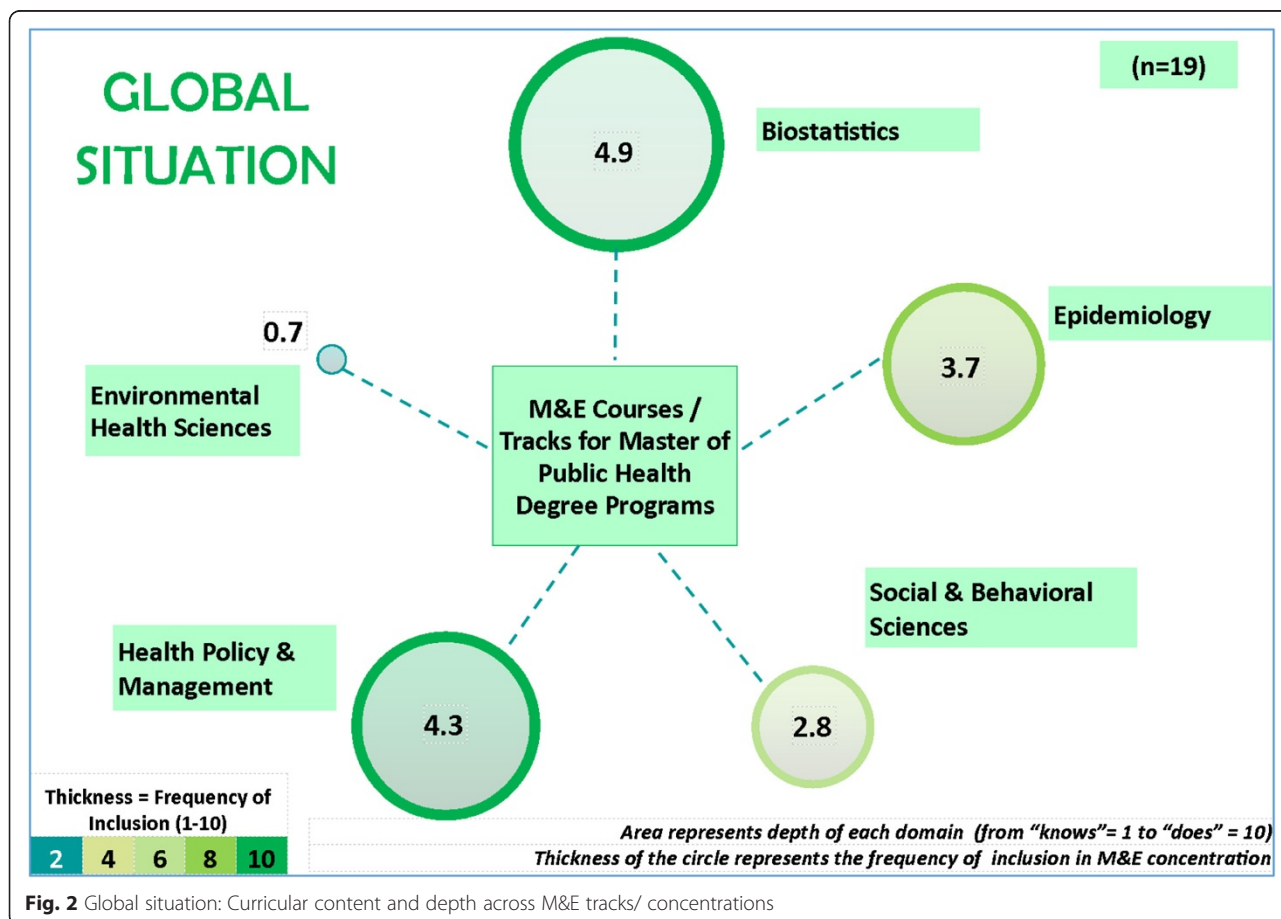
GLOBAL SITUATION

(n=19)

4.9

Biostatistics

Epidemiology

3.7

0.7

Environmental Health Sciences

M&E Courses / Tracks for Master of Public Health Degree Programs

Social & Behavioral Sciences

Health Policy & Management

4.3

2.8

Thickness = Frequency of Inclusion (1-10)

| 2 | 4 | 6 | 8 | 10 |
|---|---|---|---|---|

Area represents depth of each domain (from "knows"= 1 to "does" = 10)

Thickness of the circle represents the frequency of inclusion in M&E concentration

**Fig. 2** Global situation: Curricular content and depth across M&E tracks/ concentrations